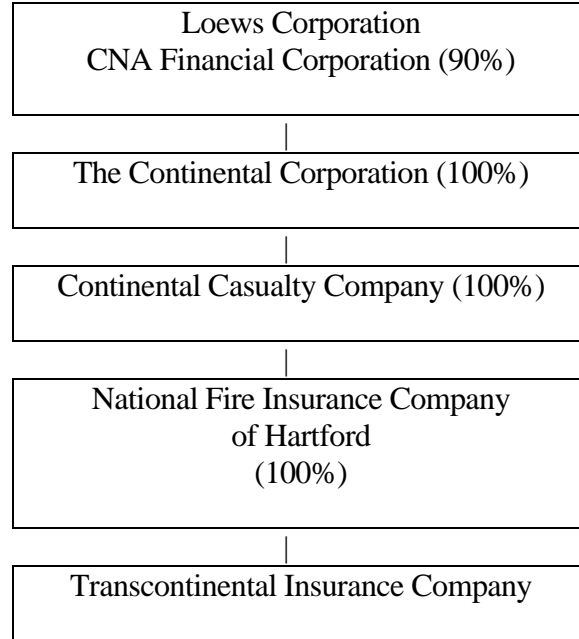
Loews Corporation
CNA Financial Corporation (90%)

The Continental Corporation (100%)

Continental Casualty Company (100%)

National Fire Insurance Company
of Hartford
(100%)

Transcontinental Insurance Company